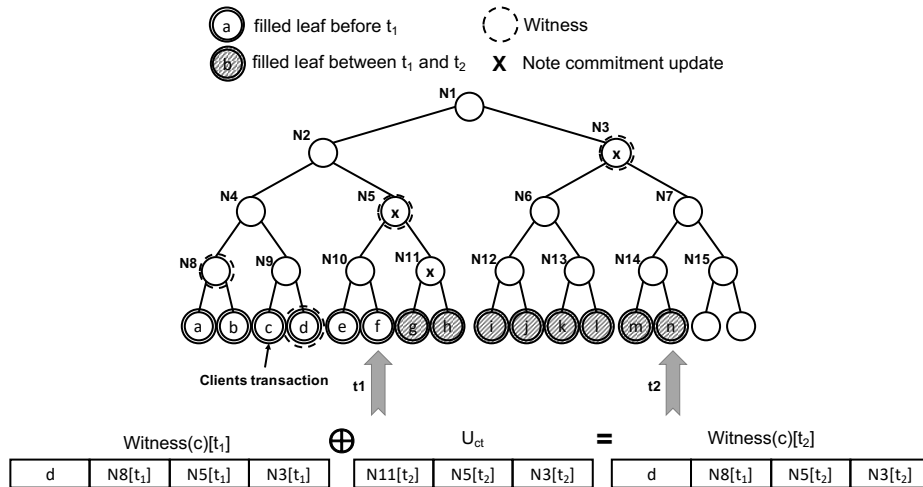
a filled leaf before $t_1$

b filled leaf between $t_1$ and $t_2$

Witness

X Note commitment update

N1

N2

N3

x

N4

N5

x

N6

N7

N8

N9

N10

N11

x

N12

N13

N14

N15

a b c d e f g h i j k l m n

Clients transaction

t1

t2

Witness(c)[$t_1$]

$\oplus$

$U_{ct}$

=

Witness(c)[$t_2$]

| d | N8[$t_1$] | N5[$t_1$] | N3[$t_1$] |
|---|---|---|---|

| N11[$t_2$] | N5[$t_2$] | N3[$t_2$] |
|---|---|---|

| d | N8[$t_1$] | N5[$t_2$] | N3[$t_2$] |
|---|---|---|---|